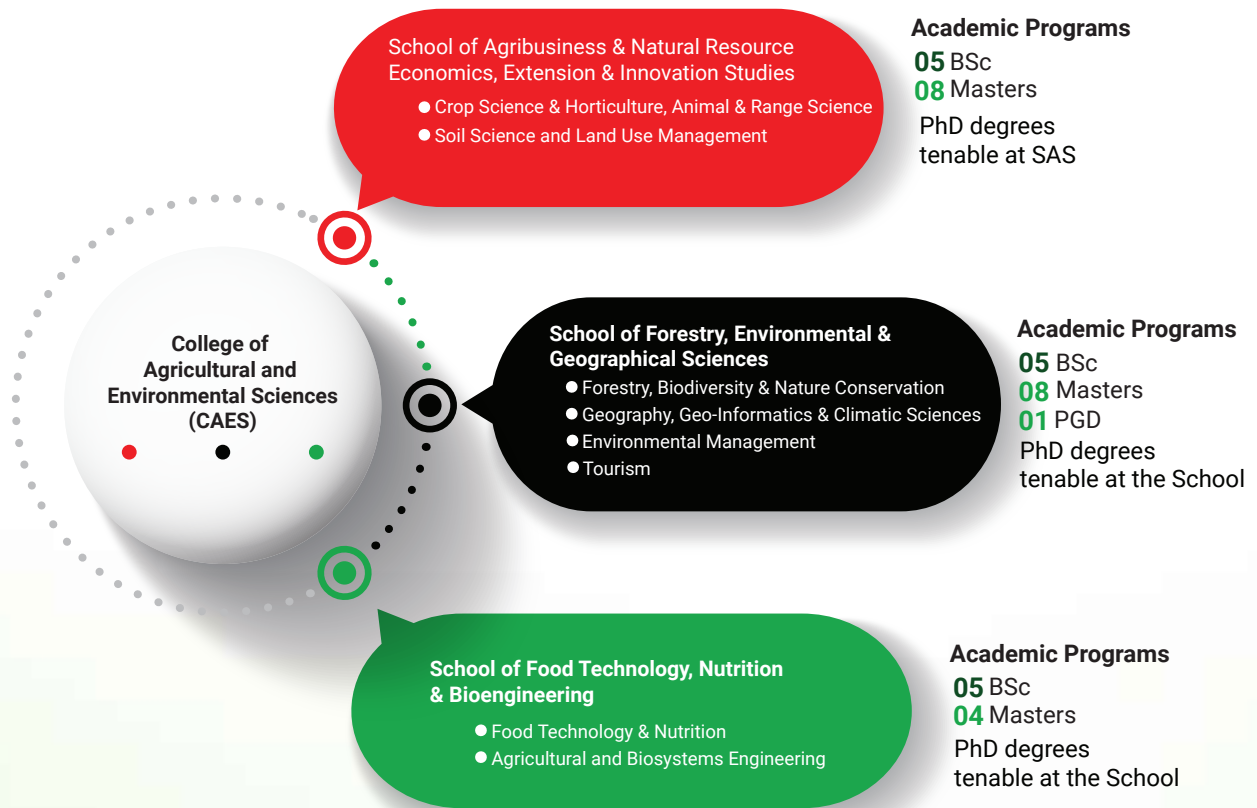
School of Agribusiness & Natural Resource Economics, Extension & Innovation Studies

- Crop Science & Horticulture, Animal & Range Science
- Soil Science and Land Use Management

Academic Programs
05 BSc
08 Masters
PhD degrees tenable at SAS

College of Agricultural and Environmental Sciences (CAES)

School of Forestry, Environmental & Geographical Sciences

- Forestry, Biodiversity & Nature Conservation
- Geography, Geo-Informatics & Climatic Sciences
- Environmental Management
- Tourism

Academic Programs
05 BSc
08 Masters
01 PGD
PhD degrees tenable at the School

School of Food Technology, Nutrition & Bioengineering

- Food Technology & Nutrition
- Agricultural and Biosystems Engineering

Academic Programs
05 BSc
04 Masters
PhD degrees tenable at the School